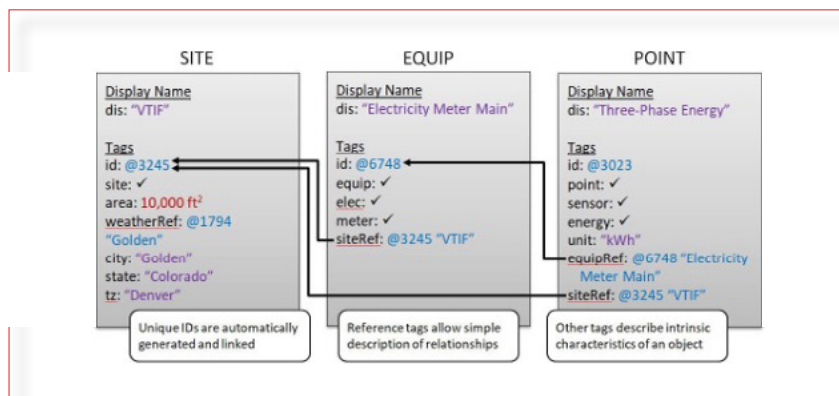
SITE

Display Name
dis: "VTIF"

Tags
id: @3245
site: ✓
area: 10,000 ft$^2$
weatherRef: @1794 "Golden"
city: "Golden"
state: "Colorado"
tz: "Denver"

Unique IDs are automatically generated and linked

EQUIP

Display Name
dis: "Electricity Meter Main"

Tags
id: @6748
equip: ✓
elec: ✓
meter: ✓
siteRef: @3245 "VTIF"

Reference tags allow simple description of relationships

POINT

Display Name
dis: "Three-Phase Energy"

Tags
id: @3023
point: ✓
sensor: ✓
energy: ✓
unit: "kWh"
equipRef: @6748 "Electricity Meter Main"
siteRef: @3245 "VTIF"

Other tags describe intrinsic characteristics of an object